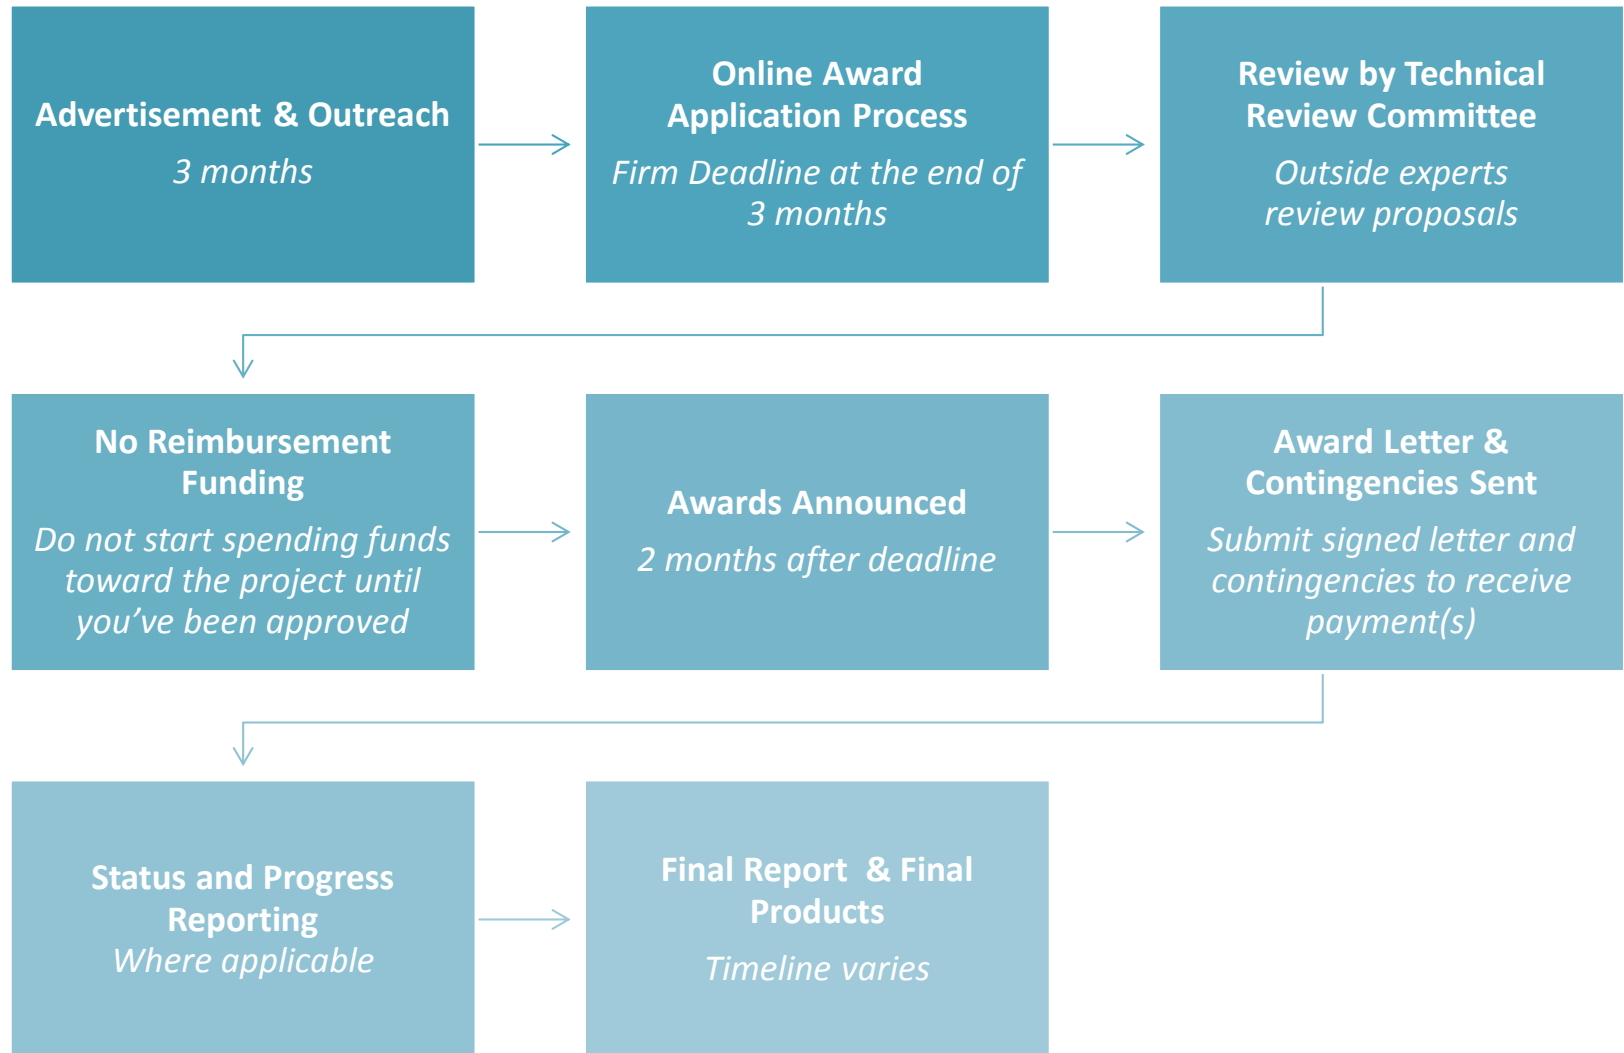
Advertisement & Outreach

3 months

Online Award Application Process

Firm Deadline at the end of 3 months

Review by Technical Review Committee

Outside experts review proposals

No Reimbursement Funding

Do not start spending funds toward the project until you've been approved

Awards Announced

2 months after deadline

Award Letter & Contingencies Sent

Submit signed letter and contingencies to receive payment(s)

Status and Progress Reporting

Where applicable

Final Report & Final Products

Timeline varies